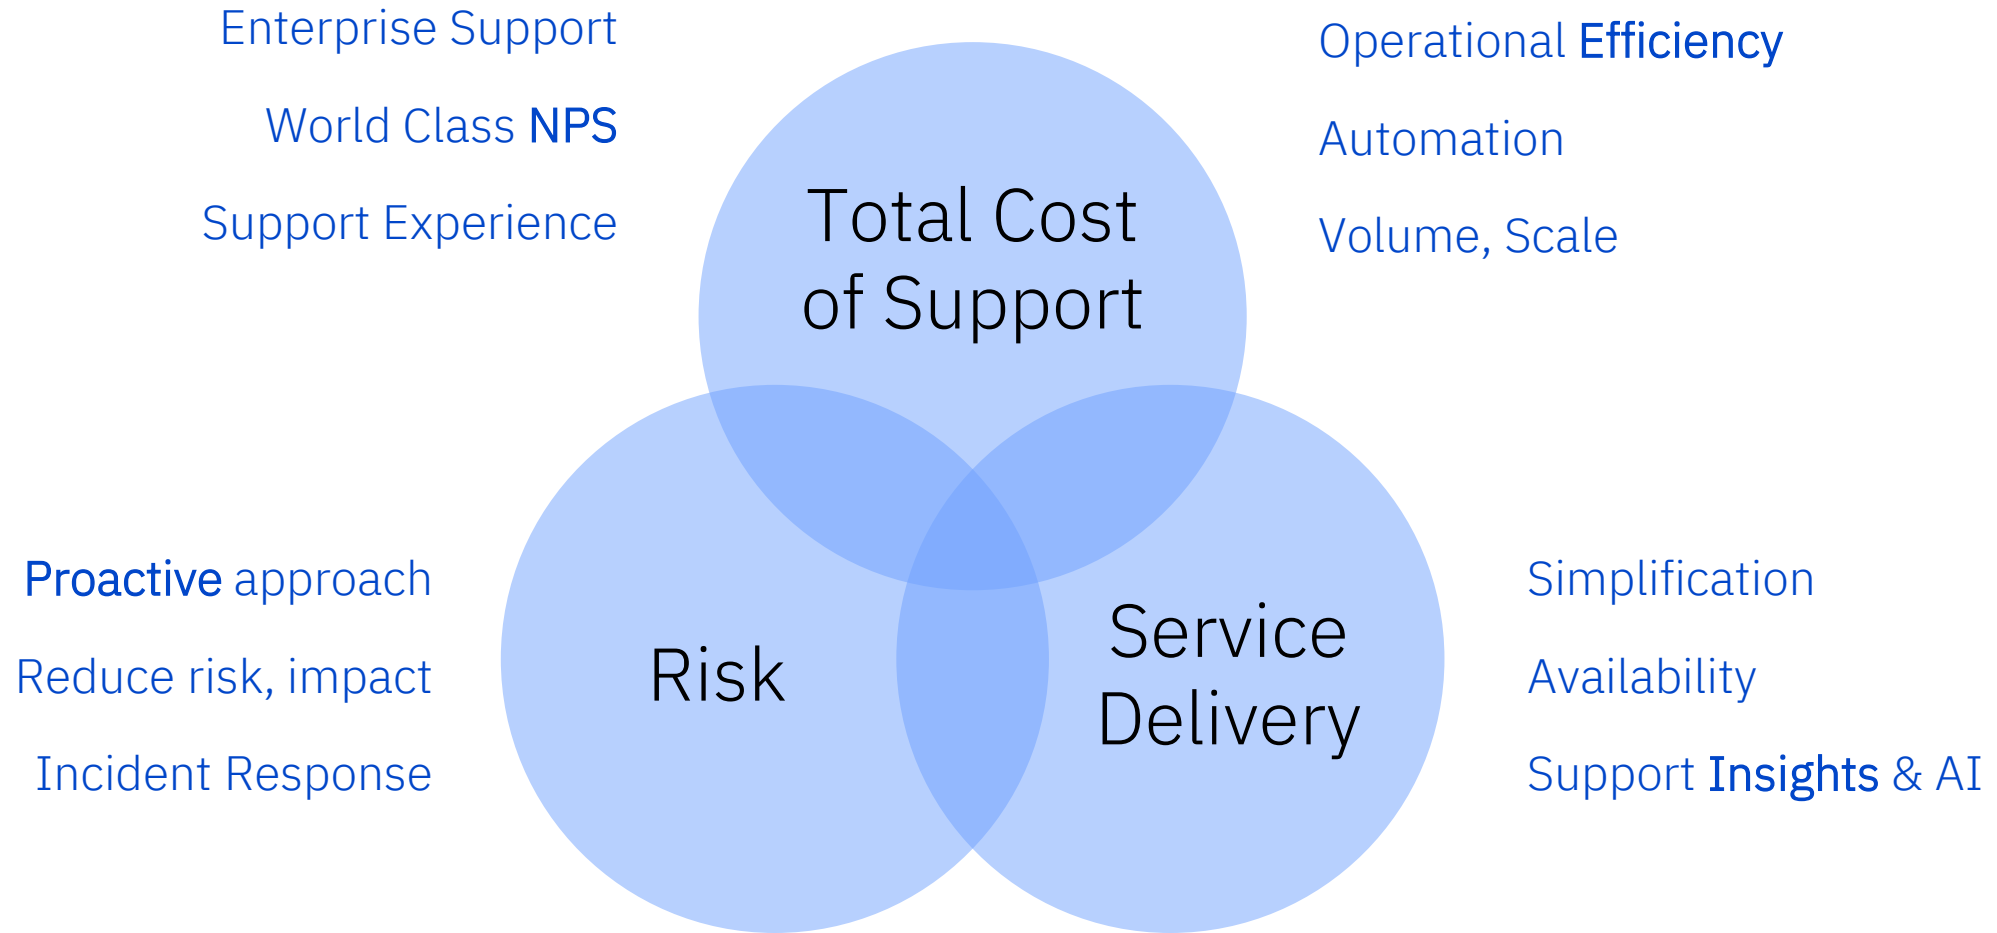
Enterprise Support

World Class NPS

Support Experience

Total Cost of Support

Operational Efficiency

Automation

Volume, Scale

Proactive approach

Reduce risk, impact

Incident Response

Risk

Service Delivery

Simplification

Availability

Support Insights & AI